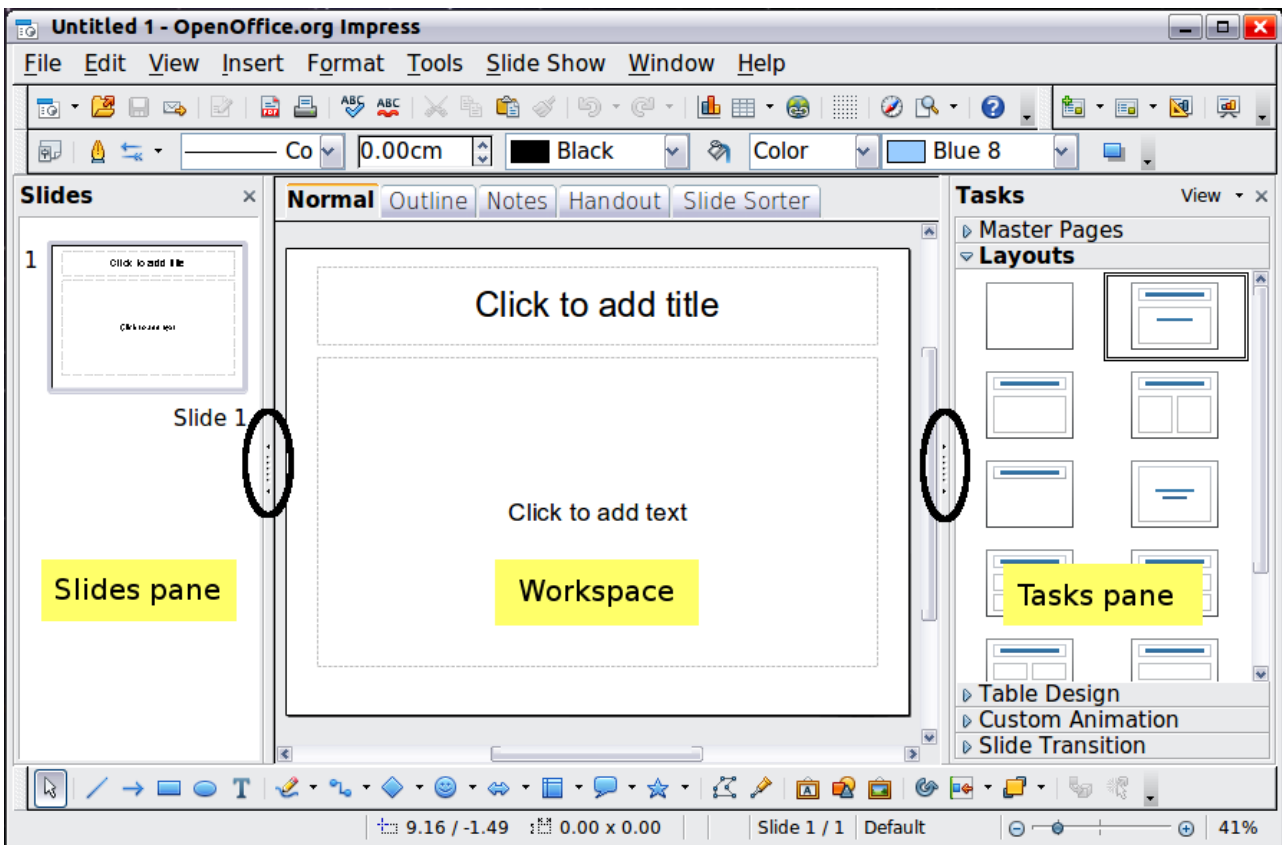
Untitled 1 - OpenOffice.org Impress

File Edit View Insert Format Tools Slide Show Window Help

Co 0.00cm Black Color Blue 8

Slides ×

1

Click to add title

Click to add text

Slide 1

Slides pane

Normal Outline Notes Handout Slide Sorter

Click to add title

Click to add text

Workspace

Tasks View ×

Master Pages

Layouts

Tasks pane

Table Design

Custom Animation

Slide Transition

9.16 / -1.49 0.00 x 0.00 Slide 1 / 1 Default 41%